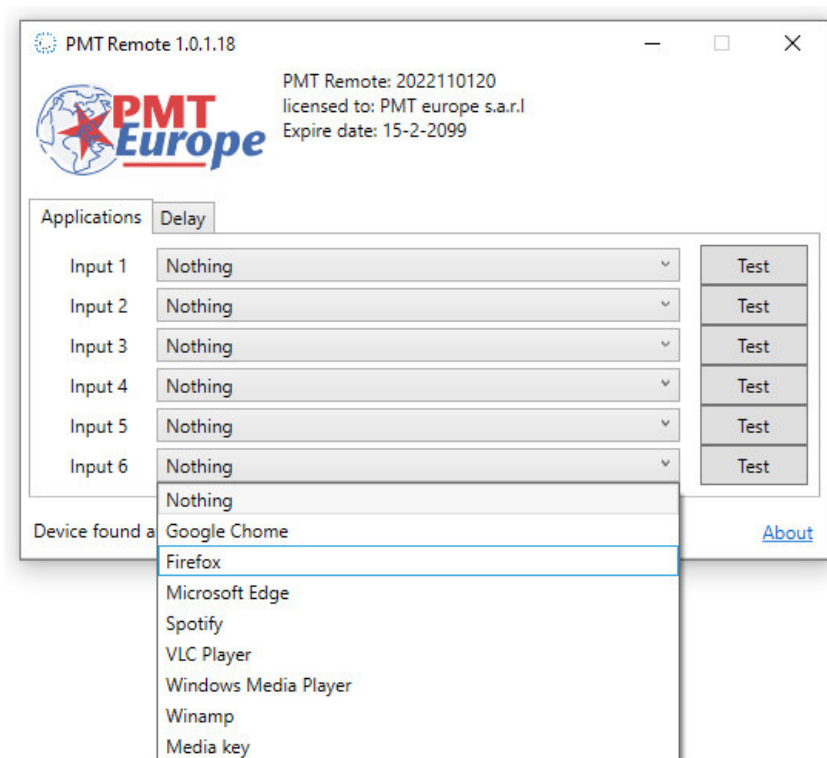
PMT Remote 1.0.1.18

PMT Europe

PMT Remote: 2022110120
licensed to: PMT europe s.a.r.l
Expire date: 15-2-2099

Applications
Delay

Input 1 Nothing Test
Input 2 Nothing Test
Input 3 Nothing Test
Input 4 Nothing Test
Input 5 Nothing Test
Input 6 Nothing Test

Nothing
Google Chome
Firefox
Microsoft Edge
Spotify
VLC Player
Windows Media Player
Winamp
Media key

Device found a

About